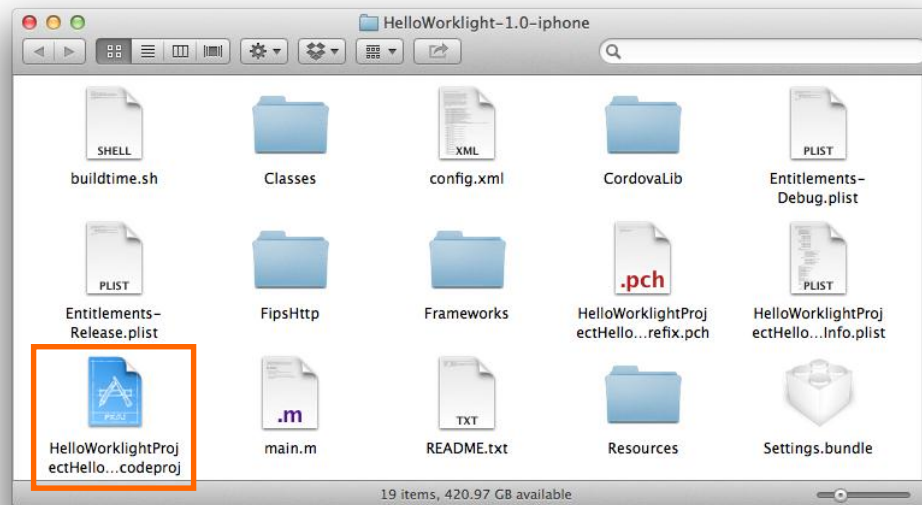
HelloWorklight-1.0-iphone

SHELL
buildtime.sh

Classes

XML
config.xml

CordovaLib

PLIST
Entitlements-Debug.plist

PLIST
Entitlements-Release.plist

FipsHttp

Frameworks

.pch
HelloWorklightProjectHello...refix.pch

PLIST
HelloWorklightProjectHello...Info.plist

PROJ
HelloWorklightProjectHello...codeproj

.m
main.m

TXT
README.txt

Resources

Settings.bundle

19 items, 420.97 GB available